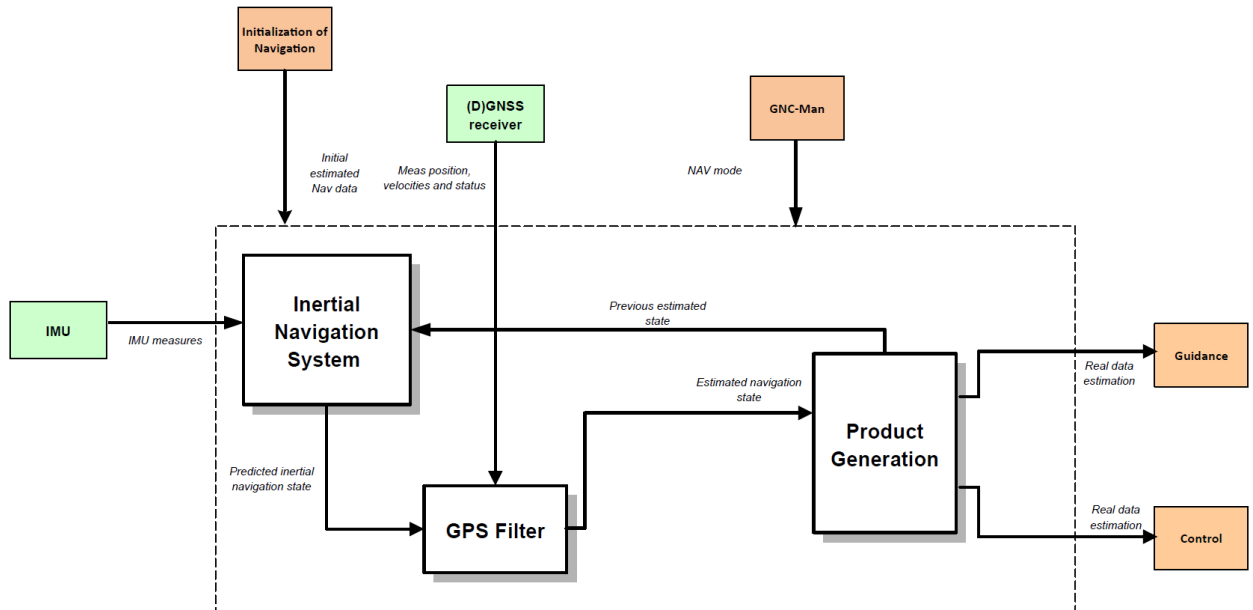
Initialization of Navigation

(D)GNSS receiver

GNC-Man

Initial estimated Nav data

Meas position, velocities and status

NAV mode

IMU

IMU measures

Inertial Navigation System

Previous estimated state

Estimated navigation state

Product Generation

Guidance

Real data estimation

Predicted inertial navigation state

GPS Filter

Real data estimation

Control